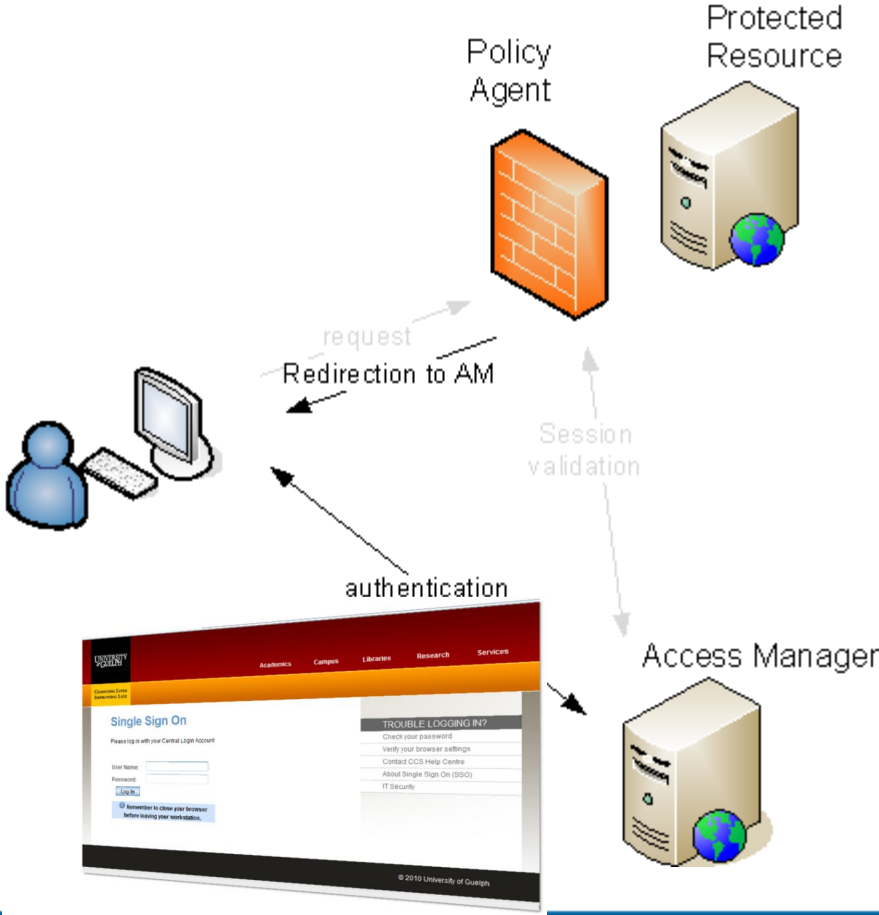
Protected Resource

Policy Agent

request

Redirection to AM

Session validation

authentication

Access Manager

UNIVERSITY of GUELPH

Academics Campus Libraries Research Services

Changing Lives Improving Life

Single Sign On

Please log in with your Central Login Account

User Name:

Password:

Log In

Remember to close your browser before leaving your workstation.

TROUBLE LOGGING IN?

Check your password

Verify your browser settings

Contact CCS Help Centre

About Single Sign On (SSO)

IT Security

© 2010 University of Guelph